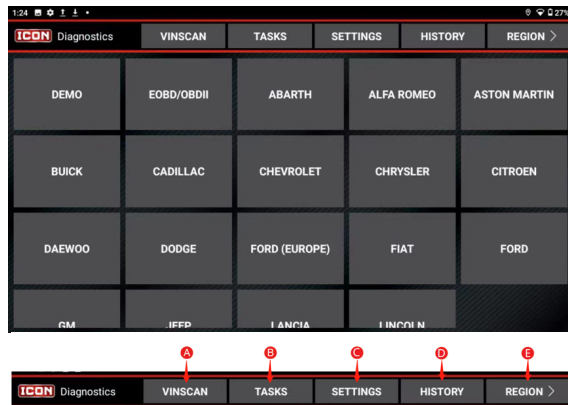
1:24 27%

ICON Diagnostics | VINSCAN | TASKS | SETTINGS | HISTORY | REGION >

| DEMO | EOBD/OBDII | ABARTH | ALFA ROMEO | ASTON MARTIN |
|---|---|---|---|---|
| BUICK | CADILLAC | CHEVROLET | CHRYSLER | CITROEN |
| DAEWOO | DODGE | FORD (EUROPE) | FIAT | FORD |
| GM | JEEP | LANCIA | LINCOLN | |

A B C D E

ICON Diagnostics | VINSCAN | TASKS | SETTINGS | HISTORY | REGION >